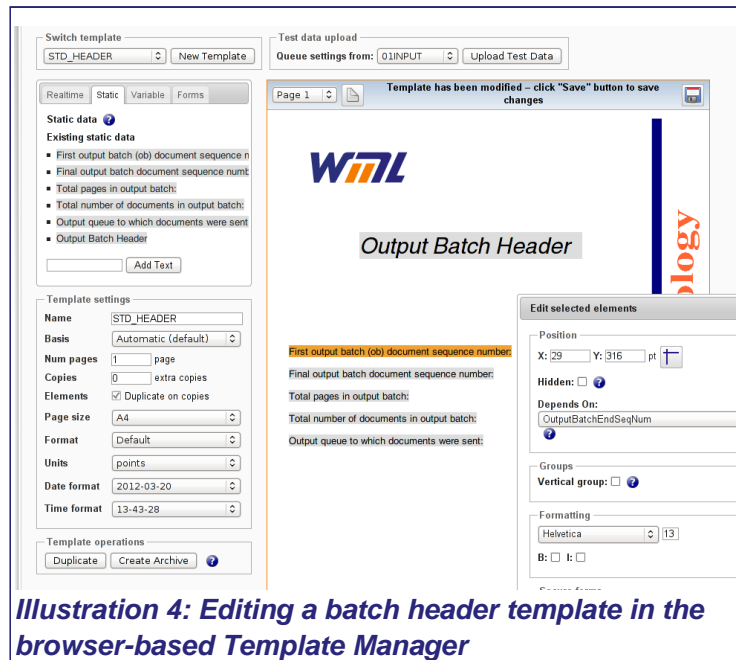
Switch template
STD_HEADER
New Template

Test data upload
Queue settings from: 01INPUT
Upload Test Data

Realtime Static Variable Forms

Static data
Existing static data
First output batch (ob) document sequence n
Final output batch document sequence numb
Total pages in output batch:
Total number of documents in output batch:
Output queue to which documents were sent
Output Batch Header

Add Text

Template settings
Name STD_HEADER
Basis Automatic (default)
Num pages 1 page
Copies 0 extra copies
Elements Duplicate on copies
Page size A4
Format Default
Units points
Date format 2012-03-20
Time format 13-43-28

Template operations
Duplicate Create Archive

Page 1
Template has been modified – click "Save" button to save changes

WML

Output Batch Header

ology.

First output batch (ob) document sequence number:
Final output batch document sequence number:
Total pages in output batch:
Total number of documents in output batch:
Output queue to which documents were sent:

Edit selected elements
Position
X: 29 Y: 316 pt
Hidden:
Depends On:
OutputBatchEndSeqNum

Groups
Vertical group:

Formatting
Helvetica 13
B: I:

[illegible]

Illustration 4: Editing a batch header template in the browser-based Template Manager